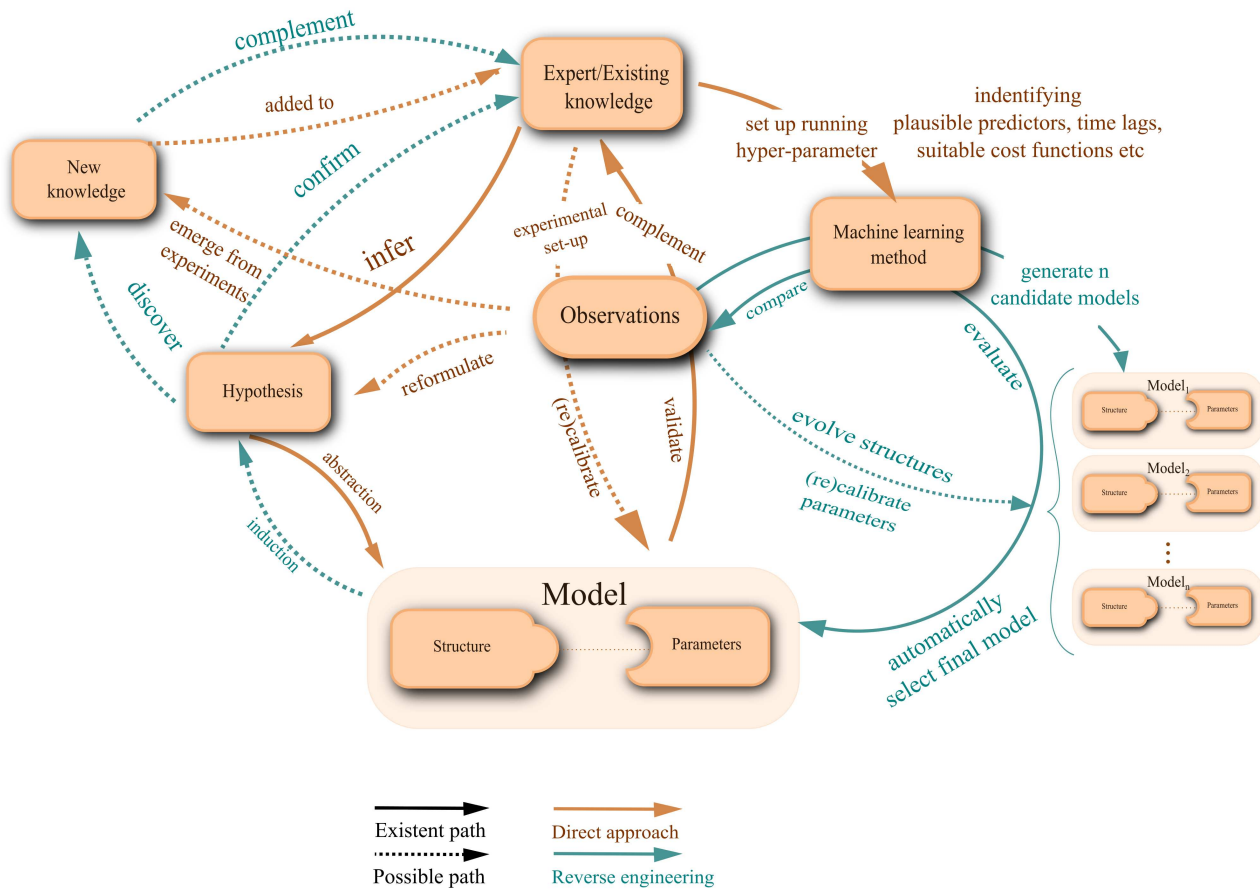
complement

Expert/Existing knowledge

added to

New knowledge

confirm

set up running hyper-parameter

indentifying plausible predictors, time lags, suitable cost functions etc

Machine learning method

experimental set-up

complement

infer

emerge from experiments

discover

Observations

compare

generate n candidate models

evaluate

Hypothesis

reformulate

(re)calibrate

validate

evolve structures

(re)calibrate parameters

abstraction

induction

Model$_1$

Structure

Parameters

Model$_2$

Structure

Parameters

Model$_n$

Structure

Parameters

Model

Structure

Parameters

automatically select final model

Existent path

Possible path

Direct approach

Reverse engineering